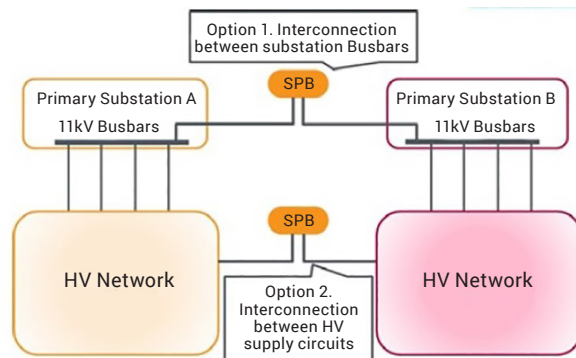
Option 1. Interconnection between substation Busbars

SPB

Primary Substation A

11kV Busbars

Primary Substation B

11kV Busbars

SPB

HV Network

HV Network

Option 2. Interconnection between HV supply circuits